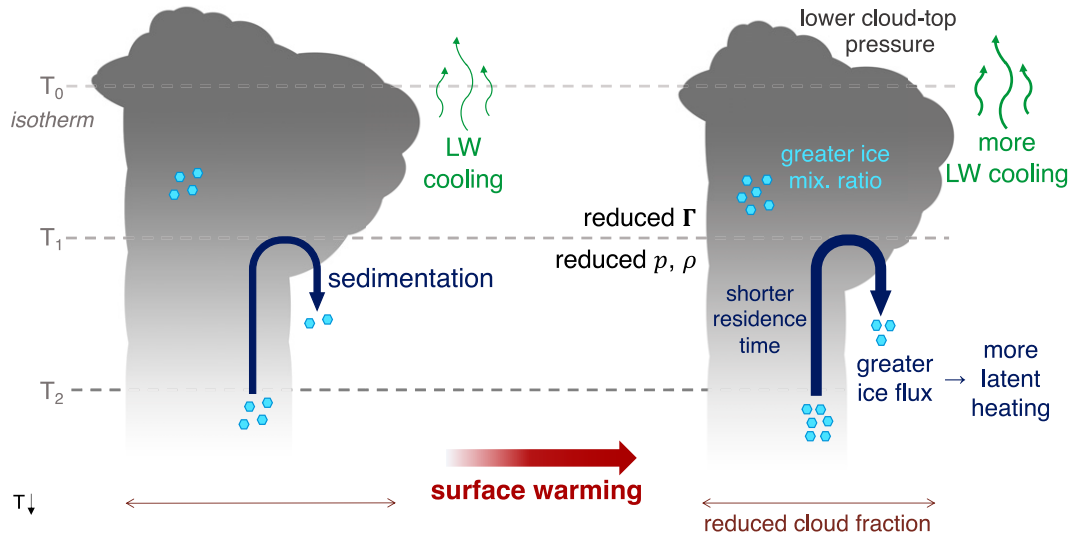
lower cloud-top pressure

$T_0$
isotherm

LW cooling

more LW cooling

greater ice mix. ratio

reduced $\Gamma$

$T_1$

reduced $p$, $\rho$

sedimentation

shorter residence time

greater ice flux → more latent heating

$T_2$

surface warming

T↓

reduced cloud fraction